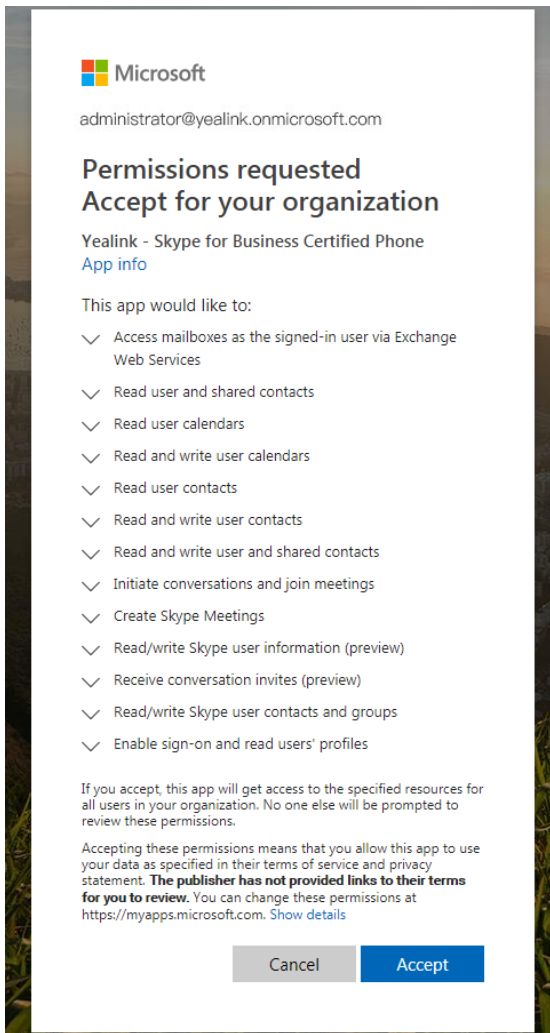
Microsoft

administrator@yealink.onmicrosoft.com

Permissions requested
Accept for your organization

Yealink - Skype for Business Certified Phone
App info

This app would like to:

Access mailboxes as the signed-in user via Exchange Web Services

Read user and shared contacts

Read user calendars

Read and write user calendars

Read user contacts

Read and write user contacts

Read and write user and shared contacts

Initiate conversations and join meetings

Create Skype Meetings

Read/write Skype user information (preview)

Receive conversation invites (preview)

Read/write Skype user contacts and groups

Enable sign-on and read users' profiles

If you accept, this app will get access to the specified resources for all users in your organization. No one else will be prompted to review these permissions.

Accepting these permissions means that you allow this app to use your data as specified in their terms of service and privacy statement. The publisher has not provided links to their terms for you to review. You can change these permissions at https://myapps.microsoft.com. Show details

Cancel

Accept